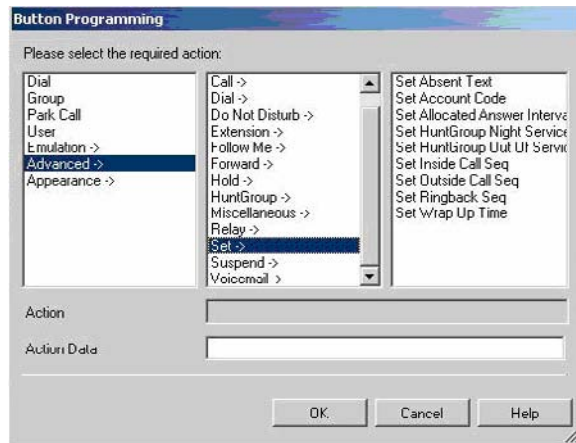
Button Programming

Please select the required action:

Dial
Group
Park Call
User
Emulation ->
Advanced ->
Appearance ->

Call ->
Dial ->
Do Not Disturb ->
Extension ->
Follow Me ->
Forward ->
Hold ->
HuntGroup ->
Miscellaneous ->
Relay ->
Set ->
Suspend ->
Voicemail ->

Set Absent Text
Set Account Code
Set Allocated Answer Interva
Set HuntGroup Night Service
Set HuntGroup Out Of Servic
Set Inside Call Seq
Set Outside Call Seq
Set Ringback Seq
Set Wrap Up Time

Action

Action Data

OK
Cancel
Help